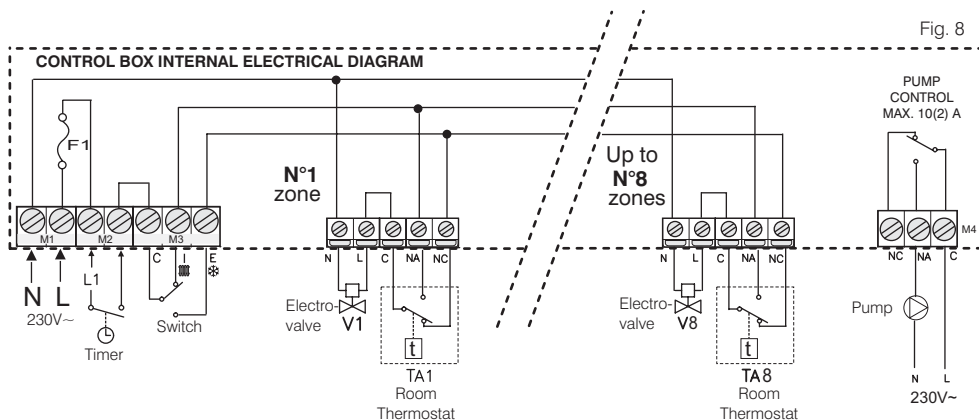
Fig. 8

CONTROL BOX INTERNAL ELECTRICAL DIAGRAM

F1

M1 M2 M3

C I E

N L
230V~

L1

Timer

Switch

N°1
zone

N L C NA NC

Electrovalve V1

t

TA1
Room
Thermostat

Up to
N°8
zones

N L C NA NC

Electrovalve V8

t

TA8
Room
Thermostat

PUMP
CONTROL
MAX. 10(2) A

NC NA C

M4

Pump

N L
230V~